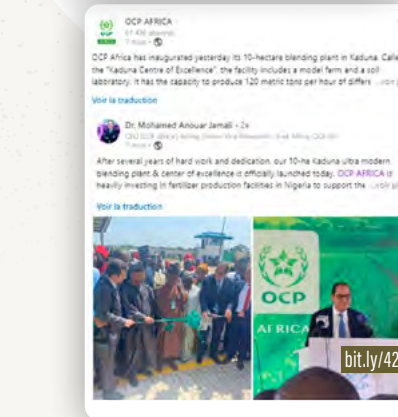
OCP AFRICA
61 496 abonnés
7 mois •

OCP Africa has inaugurated yesterday its 10-hectare blending plant in Kaduna. Called the "Kaduna Centre of Excellence", the facility includes a model farm and a soil laboratory. It has the capacity to produce 120 metric tons per hour of differe ...voir plus

Voir la traduction

Dr. Mohamed Anouar Jamali • 2e
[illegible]
7 mois •

After several years of hard work and dedication, our 10-ha Kaduna ultra modern blending plant & center of excellence is officially launched today. OCP AFRICA is heavily investing in fertilizer production facilities in Nigeria to support the ...voir plus

Voir la traduction

OCP
AFRICA

bit.ly/42